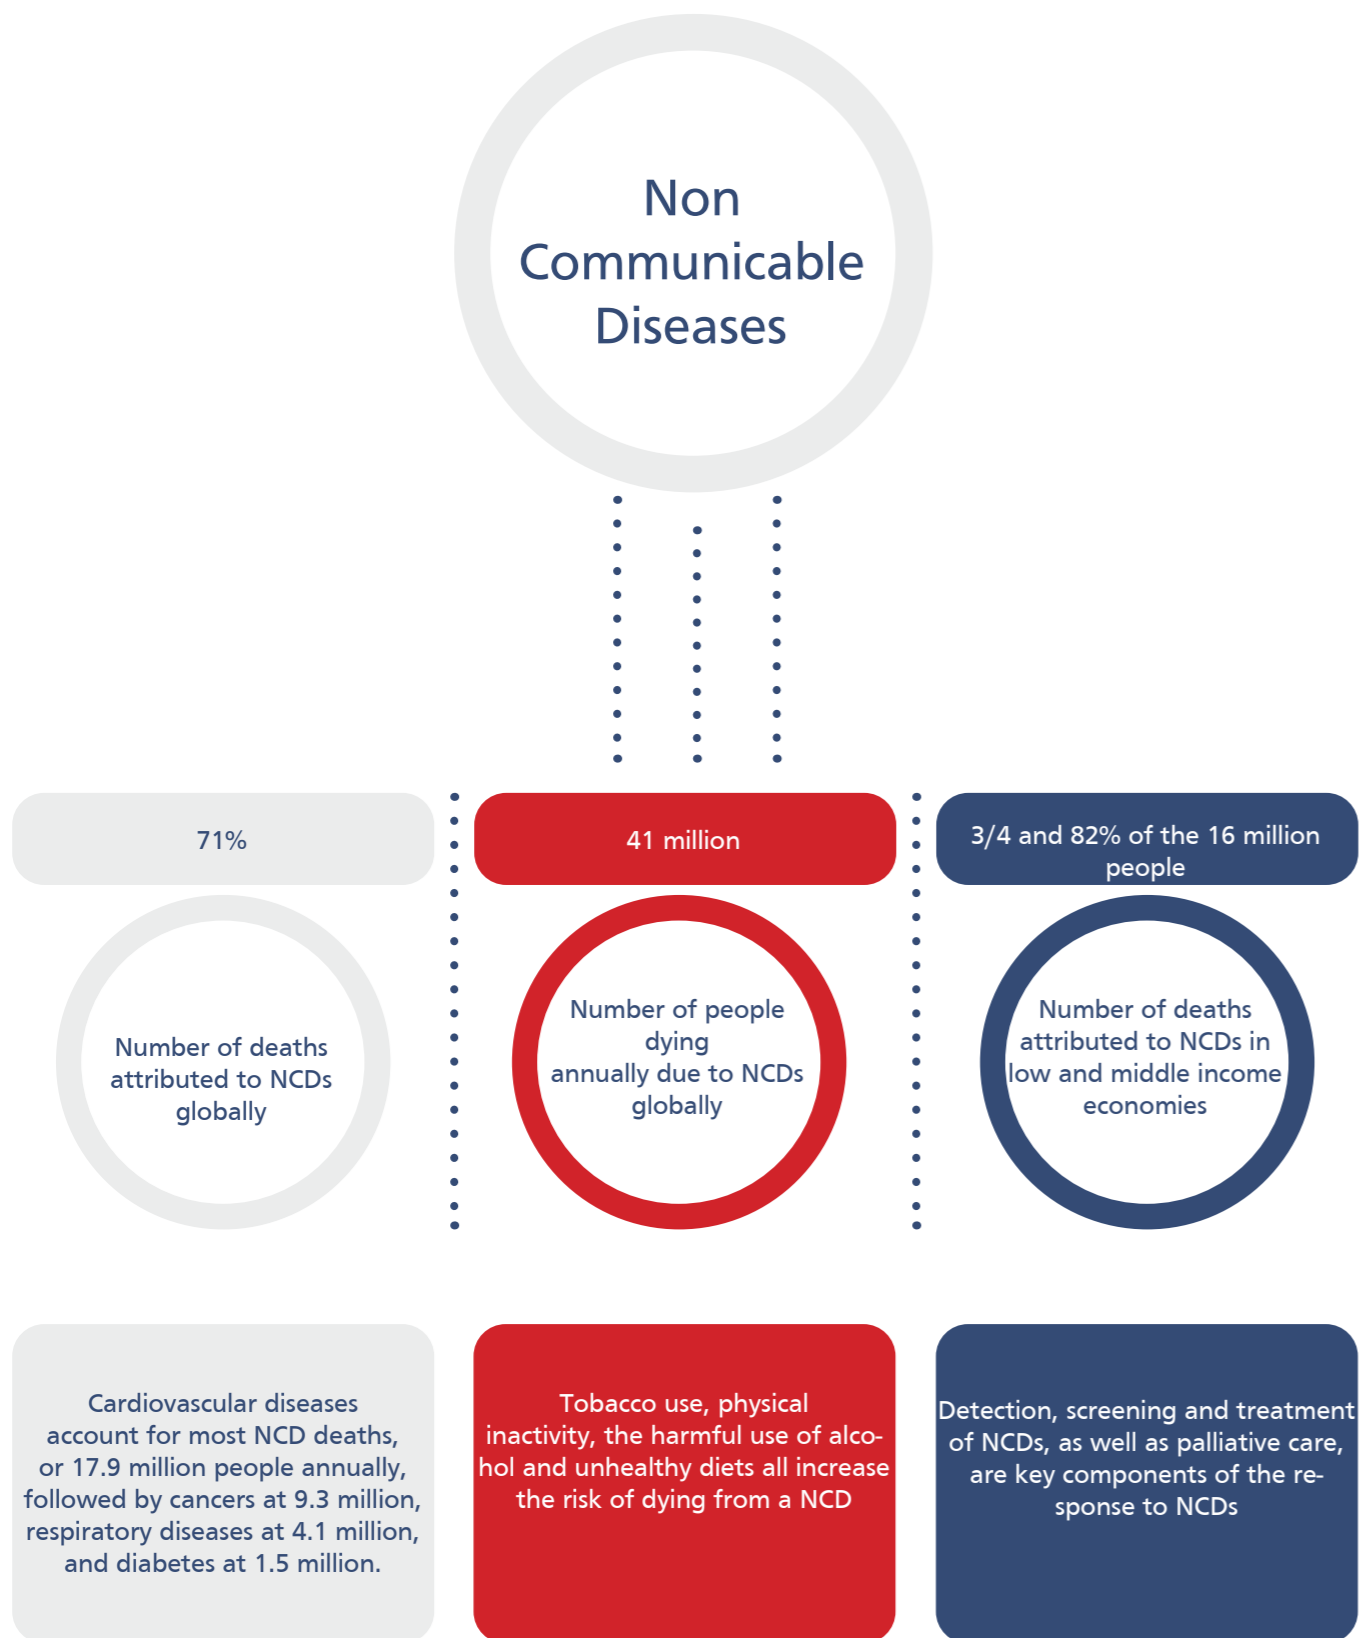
Non Communicable Diseases

71%

Number of deaths attributed to NCDs globally

41 million

Number of people dying annually due to NCDs globally

3/4 and 82% of the 16 million people

Number of deaths attributed to NCDs in low and middle income economies

Cardiovascular diseases account for most NCD deaths, or 17.9 million people annually, followed by cancers at 9.3 million, respiratory diseases at 4.1 million, and diabetes at 1.5 million.

Tobacco use, physical inactivity, the harmful use of alcohol and unhealthy diets all increase the risk of dying from a NCD

Detection, screening and treatment of NCDs, as well as palliative care, are key components of the response to NCDs